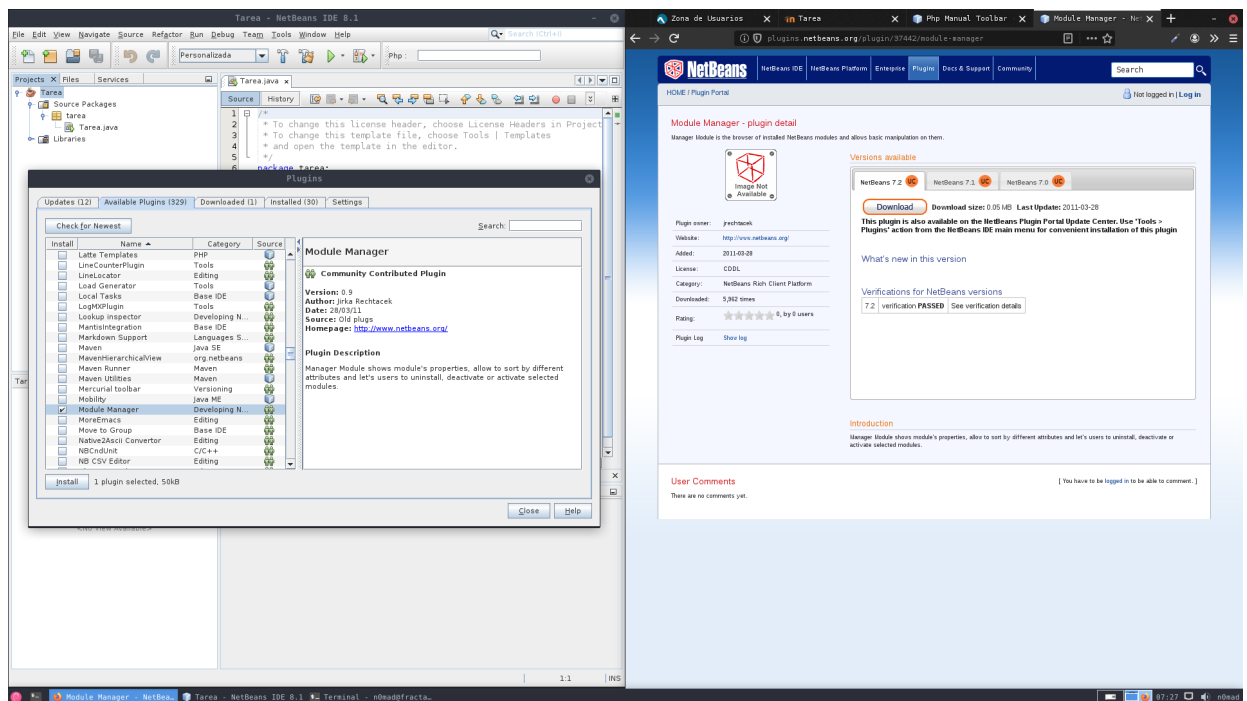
Tarea - NetBeans IDE 8.1

File Edit View Navigate Source Refactor Run Debug Team Tools Window Help

Search (Ctrl+I)

Personalizada

Php :

Projects × Files Services

Tarea
Source Packages
tarea
Tarea.java
Libraries

Tarea.java ×

Source History

1 /*
2 * To change this license header, choose License Headers in Project
3 * To change this template file, choose Tools | Templates
4 * and open the template in the editor.
5 */
6 package tarea;

Plugins

Updates (12) Available Plugins (329) Downloaded (1) Installed (30) Settings

Check for Newest

Search:

| Install | Name | Category | Source |
|---|---|---|---|
| | Latte Templates | PHP | |
| | LineCounterPlugin | Tools | |
| | LineLocator | Editing | |
| | Load Generator | Tools | |
| | Local Tasks | Base IDE | |
| | LogMXPlugin | Tools | |
| | Lookup inspector | Developing N... | |
| | MantisIntegration | Base IDE | |
| | Markdown Support | Languages S... | |
| | Maven | Java SE | |
| | MavenHierarchicalView | org.netbeans | |
| | Maven Runner | Maven | |
| | Maven Utilities | Maven | |
| | Mercurial toolbar | Versioning | |
| | Mobility | Java ME | |
| ✓ | Module Manager | Developing N... | |
| | MoreEmacs | Editing | |
| | Move to Group | Base IDE | |
| | Native2Ascii Convertor | Editing | |
| | NBCndUnit | C/C++ | |
| | NB CSV Editor | Editing | |

Module Manager

Community Contributed Plugin

Version: 0.9
Author: Jirka Rechtacek
Date: 28/03/11
Source: Old plugs
Homepage: http://www.netbeans.org/

Plugin Description

Manager Module shows module's properties, allow to sort by different attributes and let's users to uninstall, deactivate or activate selected modules.

Install 1 plugin selected, 50kB

Close Help

<No View Available>

1:1 INS

Zona de Usuarios × Tarea × Php Manual Toolbar × Module Manager - Ne ×

plugins.netbeans.org/plugin/37442/module-manager

NetBeans NetBeans IDE NetBeans Platform Enterprise Plugins Docs & Support Community

Search

HOME / Plugin Portal

Not logged in | Log in

Module Manager - plugin detail

Manager Module is the browser of installed NetBeans modules and allows basic manipulation on them.

Image Not Available

Versions available

NetBeans 7.2 UC NetBeans 7.1 UC NetBeans 7.0 UC

Download Download size: 0.05 MB Last Update: 2011-03-28

This plugin is also available on the NetBeans Plugin Portal Update Center. Use 'Tools > Plugins' action from the NetBeans IDE main menu for convenient installation of this plugin

What's new in this version

Verifications for NetBeans versions

7.2 verification PASSED See verification details

| | |
|---|---|
| Plugin owner: | jrechtacek |
| Website: | http://www.netbeans.org/ |
| Added: | 2011-03-28 |
| License: | CDDL |
| Category: | NetBeans Rich Client Platform |
| Downloaded: | 5,962 times |
| Rating: | 0, by 0 users |
| Plugin Log | Show log |

Introduction

Manager Module shows module's properties, allow to sort by different attributes and let's users to uninstall, deactivate or activate selected modules.

User Comments

[ You have to be logged in to be able to comment. ]

There are no comments yet.

Module Manager - NetBe... Tarea - NetBeans IDE 8.1 Terminal - n0mad@fracta...

07:27 n0mad